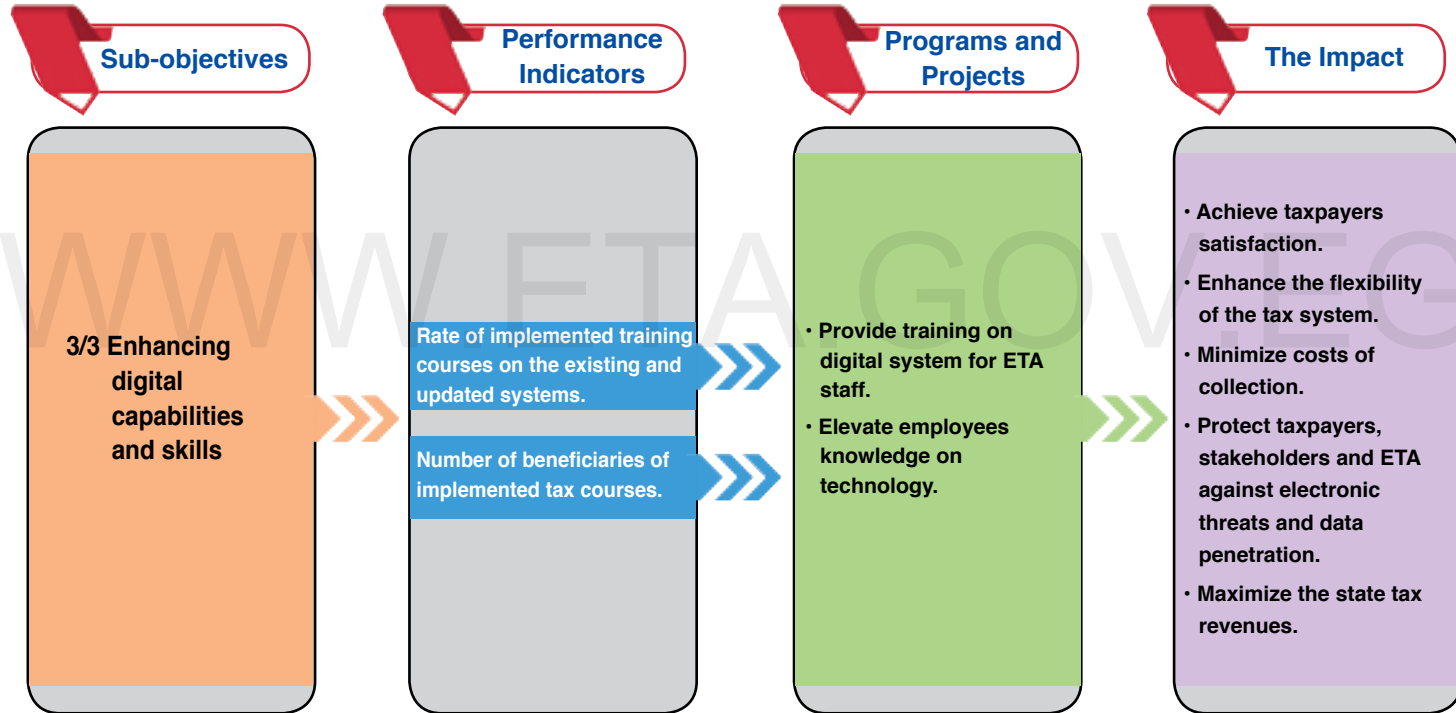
Sub-objectives

Performance Indicators

Programs and Projects

The Impact

WWW.ETA.GOV.EG

3/3 Enhancing digital capabilities and skills

Rate of implemented training courses on the existing and updated systems.

Number of beneficiaries of implemented tax courses.

• Provide training on digital system for ETA staff.

• Elevate employees knowledge on technology.

• Achieve taxpayers satisfaction.

• Enhance the flexibility of the tax system.

• Minimize costs of collection.

• Protect taxpayers, stakeholders and ETA against electronic threats and data penetration.

• Maximize the state tax revenues.